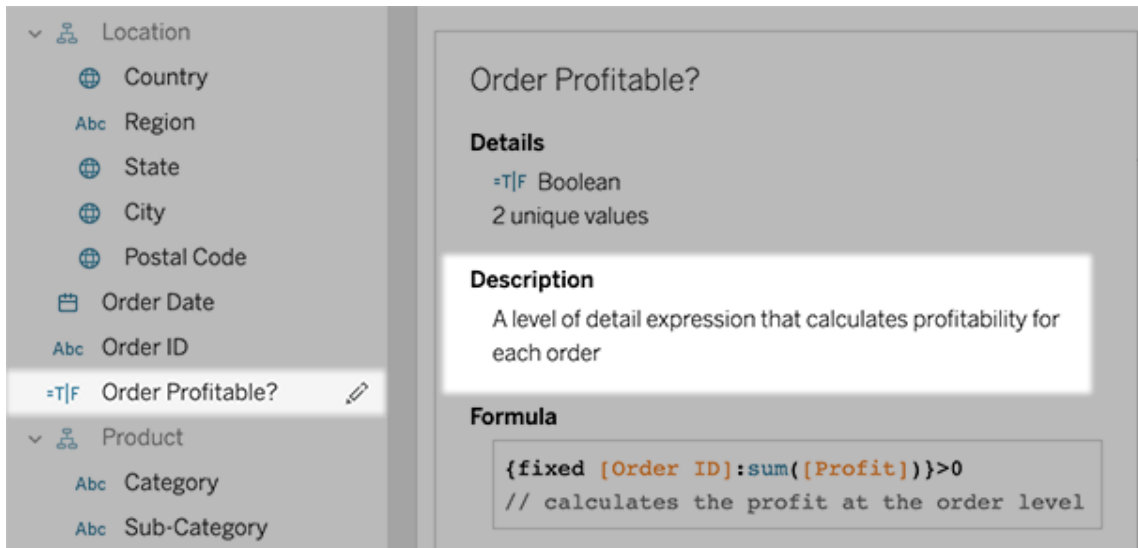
Location
Country
Abc Region
State
City
Postal Code
Order Date
Abc Order ID
=T|F Order Profitable?
Product
Abc Category
Abc Sub-Category

Order Profitable?

Details
=T|F Boolean
2 unique values

Description
A level of detail expression that calculates profitability for each order

Formula
{fixed [Order ID]:sum([Profit])}>0
// calculates the profit at the order level